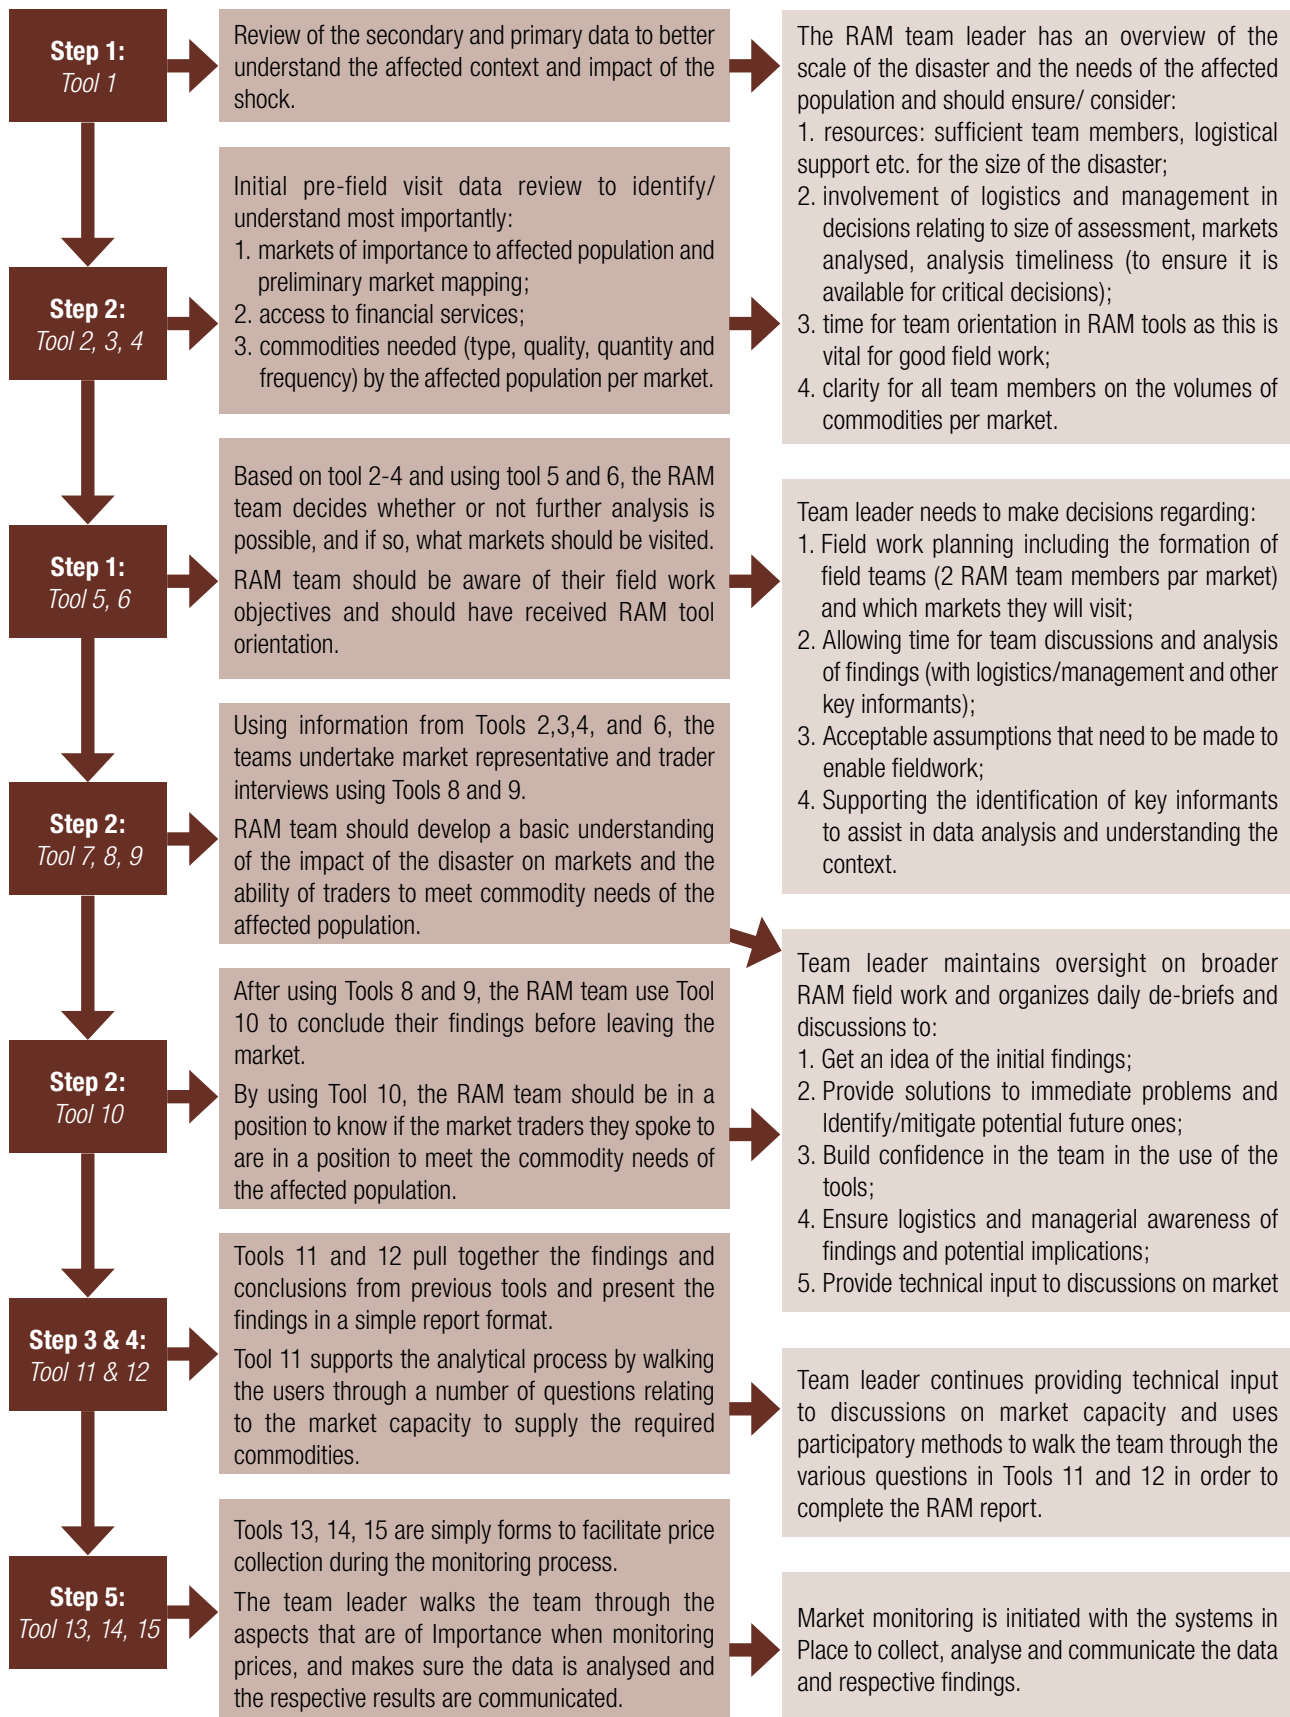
Step 1:
Tool 1

Review of the secondary and primary data to better understand the affected context and impact of the shock.

The RAM team leader has an overview of the scale of the disaster and the needs of the affected population and should ensure/ consider:
1. resources: sufficient team members, logistical support etc. for the size of the disaster;
2. involvement of logistics and management in decisions relating to size of assessment, markets analysed, analysis timeliness (to ensure it is available for critical decisions);
3. time for team orientation in RAM tools as this is vital for good field work;
4. clarity for all team members on the volumes of commodities per market.

Step 2:
Tool 2, 3, 4

Initial pre-field visit data review to identify/ understand most importantly:
1. markets of importance to affected population and preliminary market mapping;
2. access to financial services;
3. commodities needed (type, quality, quantity and frequency) by the affected population per market.

Step 1:
Tool 5, 6

Based on tool 2-4 and using tool 5 and 6, the RAM team decides whether or not further analysis is possible, and if so, what markets should be visited.

RAM team should be aware of their field work objectives and should have received RAM tool orientation.

Team leader needs to make decisions regarding:
1. Field work planning including the formation of field teams (2 RAM team members par market) and which markets they will visit;
2. Allowing time for team discussions and analysis of findings (with logistics/management and other key informants);
3. Acceptable assumptions that need to be made to enable fieldwork;
4. Supporting the identification of key informants to assist in data analysis and understanding the context.

Step 2:
Tool 7, 8, 9

Using information from Tools 2,3,4, and 6, the teams undertake market representative and trader interviews using Tools 8 and 9.

RAM team should develop a basic understanding of the impact of the disaster on markets and the ability of traders to meet commodity needs of the affected population.

Step 2:
Tool 10

After using Tools 8 and 9, the RAM team use Tool 10 to conclude their findings before leaving the market.

By using Tool 10, the RAM team should be in a position to know if the market traders they spoke to are in a position to meet the commodity needs of the affected population.

Team leader maintains oversight on broader RAM field work and organizes daily de-briefs and discussions to:
1. Get an idea of the initial findings;
2. Provide solutions to immediate problems and Identify/mitigate potential future ones;
3. Build confidence in the team in the use of the tools;
4. Ensure logistics and managerial awareness of findings and potential implications;
5. Provide technical input to discussions on market

Step 3 & 4:
Tool 11 & 12

Tools 11 and 12 pull together the findings and conclusions from previous tools and present the findings in a simple report format.

Tool 11 supports the analytical process by walking the users through a number of questions relating to the market capacity to supply the required commodities.

Team leader continues providing technical input to discussions on market capacity and uses participatory methods to walk the team through the various questions in Tools 11 and 12 in order to complete the RAM report.

Step 5:
Tool 13, 14, 15

Tools 13, 14, 15 are simply forms to facilitate price collection during the monitoring process.

The team leader walks the team through the aspects that are of Importance when monitoring prices, and makes sure the data is analysed and the respective results are communicated.

Market monitoring is initiated with the systems in Place to collect, analyse and communicate the data and respective findings.